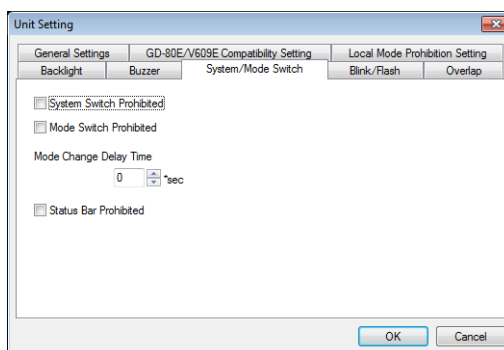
Unit Setting

General Settings
GD-80E/V609E Compatibility Setting
Local Mode Prohibition Setting
Backlight
Buzzer
System/Mode Switch
Blink/Flash
Overlap

System Switch Prohibited

Mode Switch Prohibited

Mode Change Delay Time

0 *sec

Status Bar Prohibited

OK
Cancel